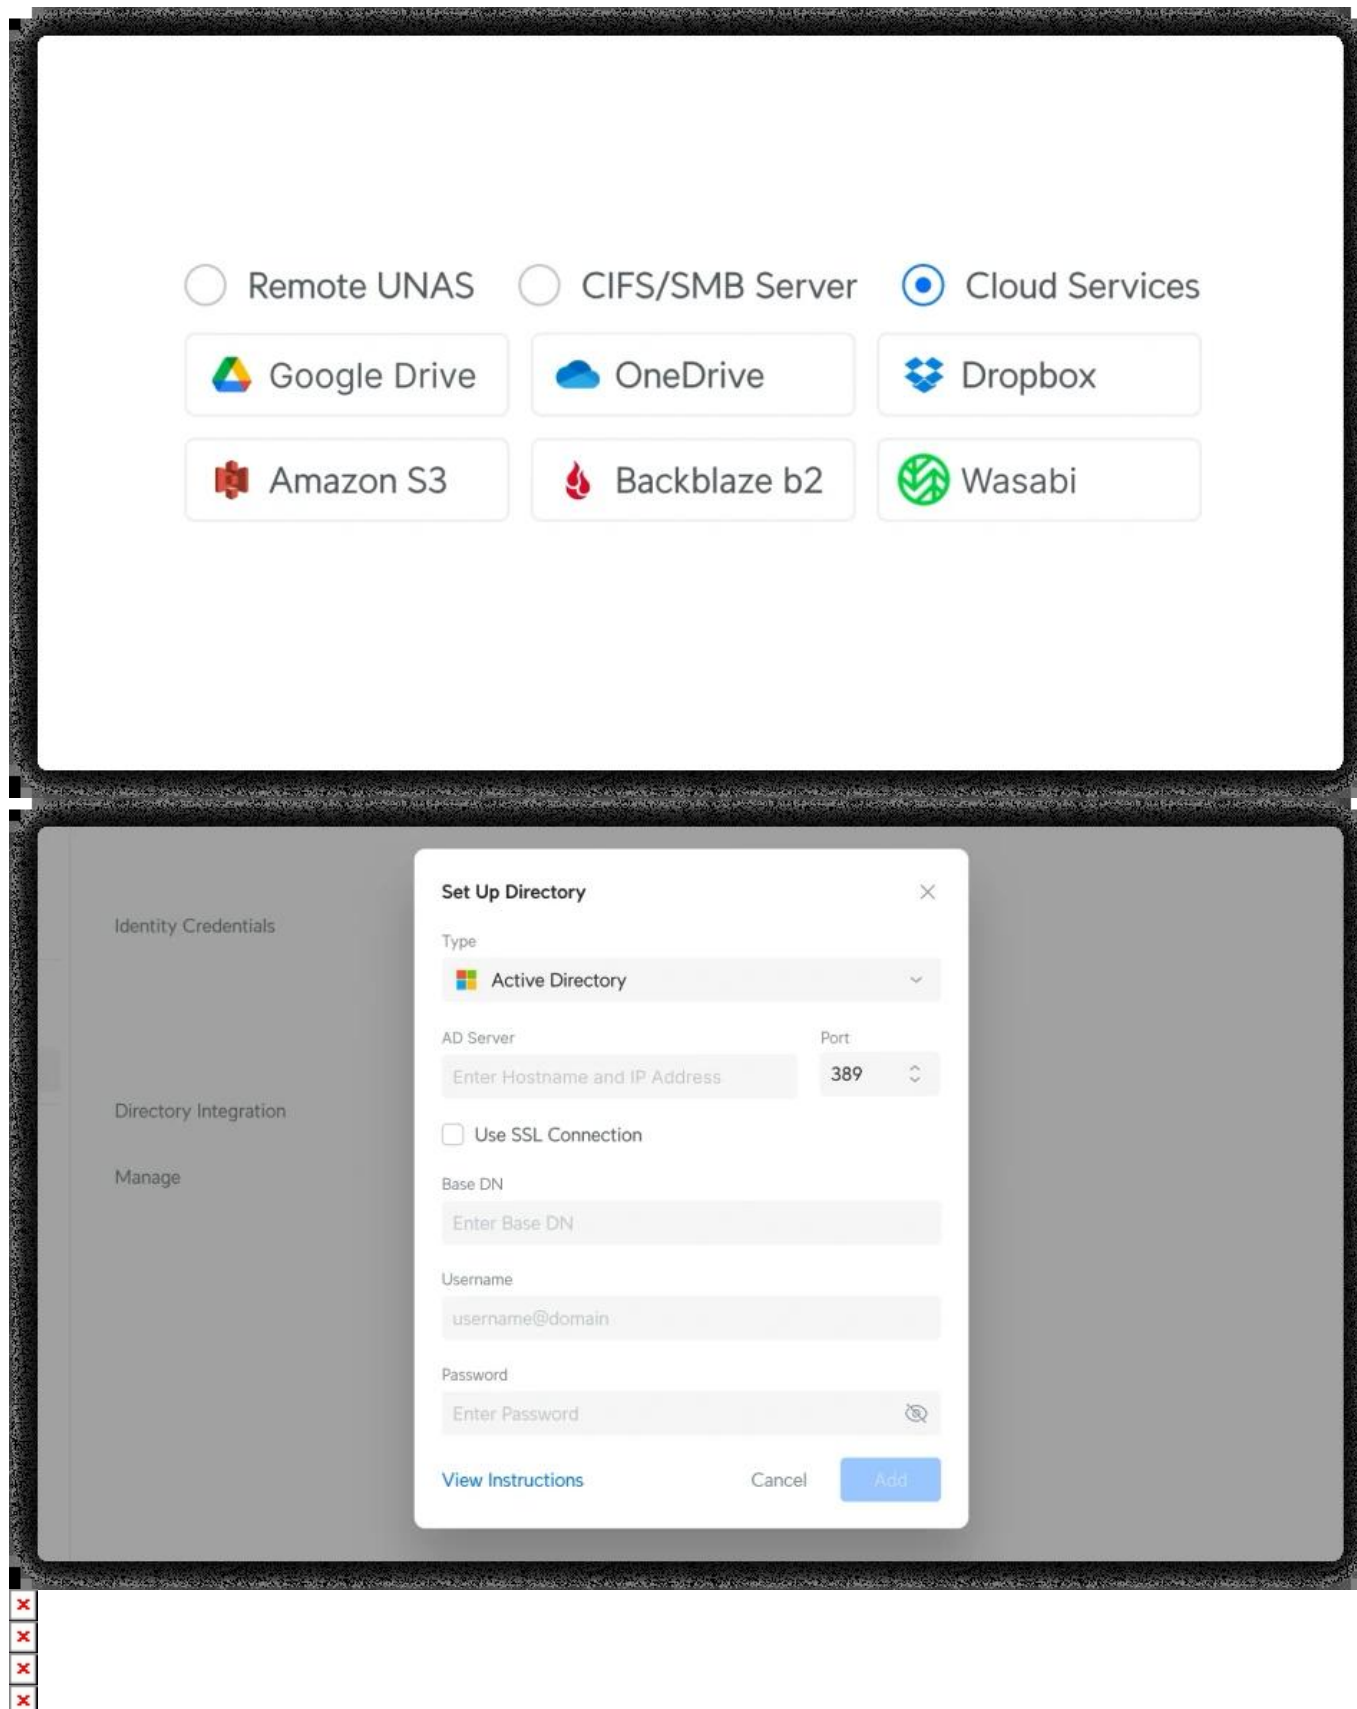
Remote UNAS CIFS/SMB Server Cloud Services

Google Drive
OneDrive
Dropbox
Amazon S3
Backblaze b2
Wasabi

Identity Credentials

Directory Integration

Manage

Set Up Directory

Type

Active Directory

AD Server

Enter Hostname and IP Address

Port

389

Use SSL Connection

Base DN

Enter Base DN

Username

username@domain

Password

Enter Password

View Instructions

Cancel

Add